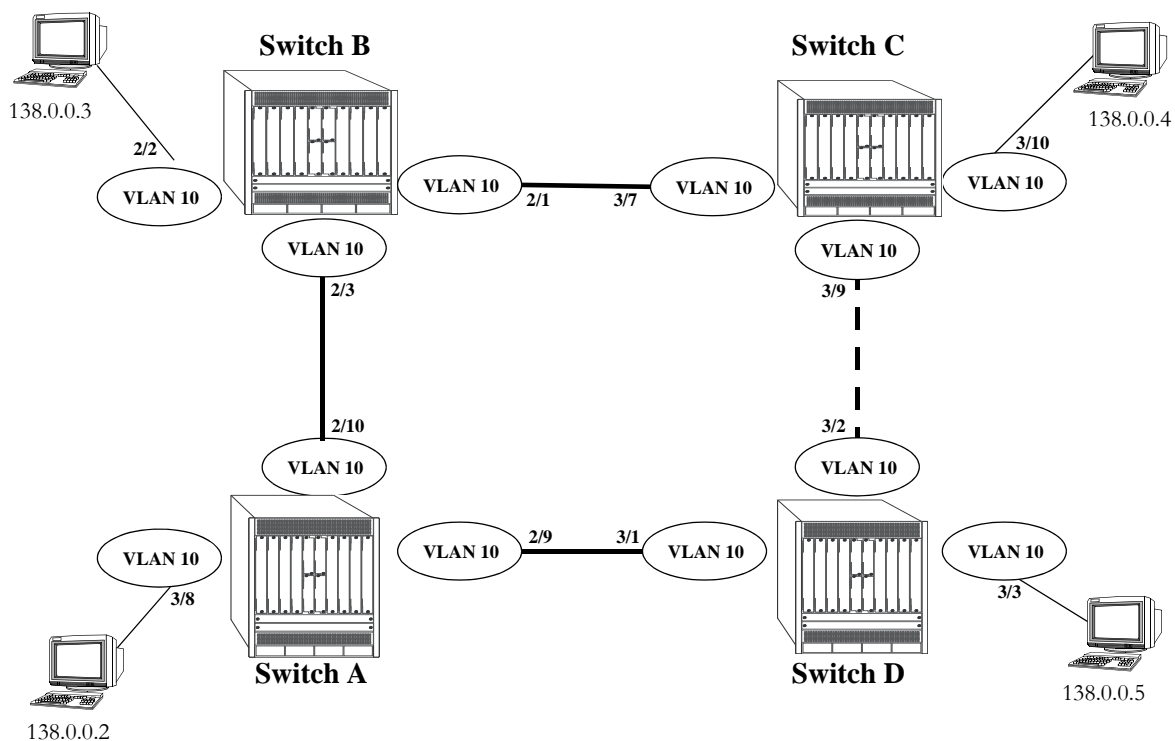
138.0.0.3

Switch B

Switch C

138.0.0.4

2/2

VLAN 10

VLAN 10

2/1

3/7

VLAN 10

3/10

VLAN 10

VLAN 10

2/3

VLAN 10

3/9

2/10

3/2

VLAN 10

VLAN 10

VLAN 10

3/8

VLAN 10

2/9

3/1

VLAN 10

VLAN 10

3/3

Switch A

Switch D

138.0.0.5

138.0.0.2